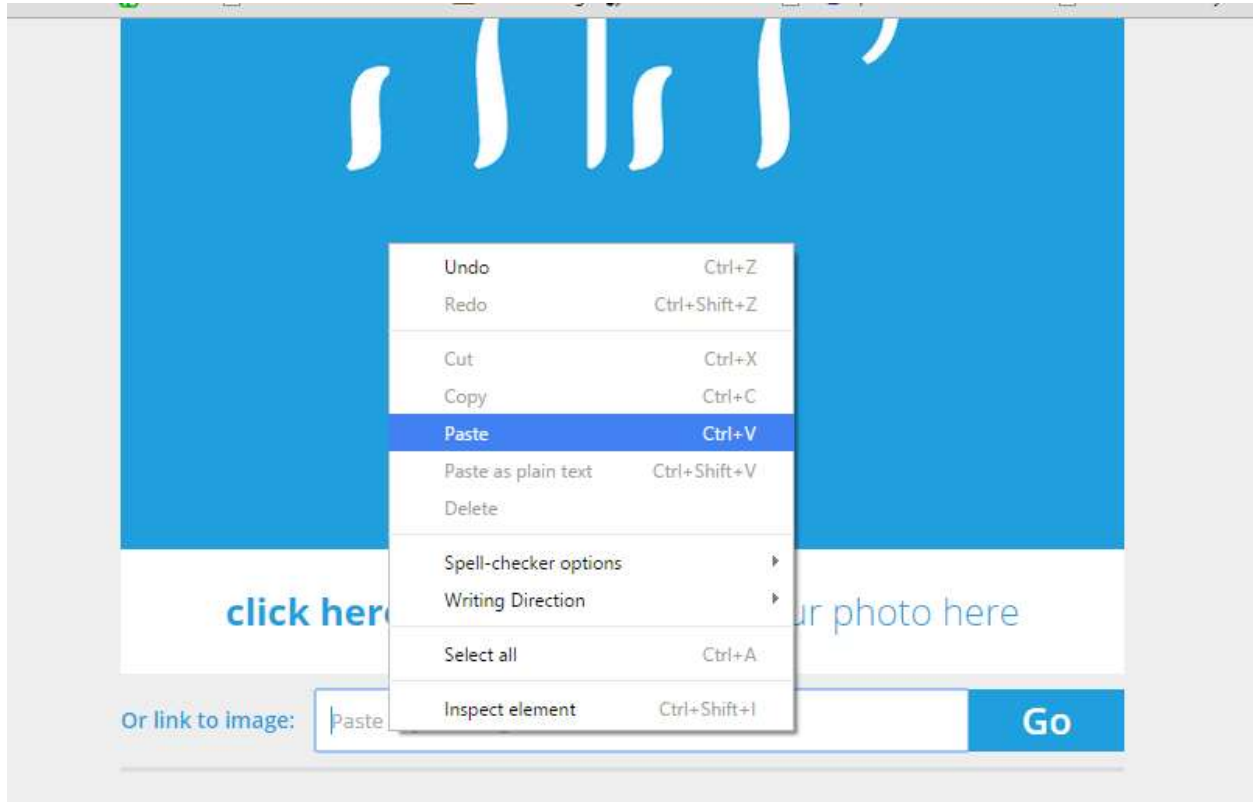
Undo Ctrl+Z
Redo Ctrl+Shift+Z
Cut Ctrl+X
Copy Ctrl+C
Paste Ctrl+V
Paste as plain text Ctrl+Shift+V
Delete
Spell-checker options
Writing Direction
Select all Ctrl+A
Inspect element Ctrl+Shift+I

click here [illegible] ur photo here

Or link to image: Paste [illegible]

Go